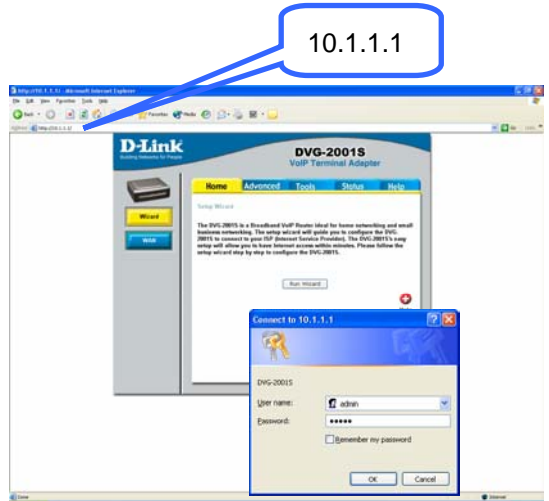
10.1.1.1

http://10.1.1.1/ - Microsoft Internet Explorer

File Edit View Favorites Tools Help

Back Favorites Media

Address http://10.1.1.1/

Go

D-Link
Building Networks for People

DVG-2001S
VoIP Terminal Adapter

Home Advanced Tools Status Help

Wizard

WAN

Setup Wizard

The DVG-2001S is a Broadband VoIP Router ideal for home networking and small business networking. The setup wizard will guide you to configure the DVG-2001S to connect to your ISP (Internet Service Provider). The DVG-2001S's easy setup will allow you to have Internet access within minutes. Please follow the setup wizard step by step to configure the DVG-2001S.

Run Wizard

Connect to 10.1.1.1

DVG-2001S

User name: admin

Password: •••••

Remember my password

OK Cancel

Done

Internet